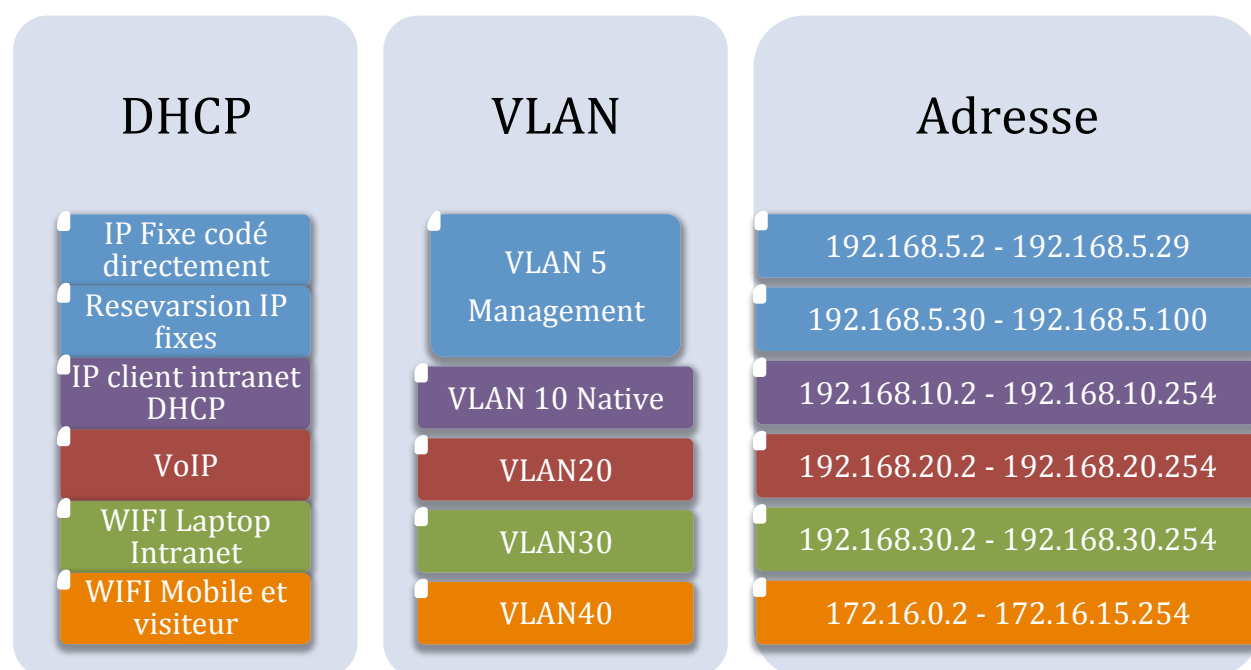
DHCP

IP Fixe codé directement

Resevarsion IP fixes

IP client intranet DHCP

VoIP

WIFI Laptop Intranet

WIFI Mobile et visiteur

VLAN

VLAN 5 Management

VLAN 10 Native

VLAN20

VLAN30

VLAN40

Adresse

192.168.5.2 - 192.168.5.29

192.168.5.30 - 192.168.5.100

192.168.10.2 - 192.168.10.254

192.168.20.2 - 192.168.20.254

192.168.30.2 - 192.168.30.254

172.16.0.2 - 172.16.15.254